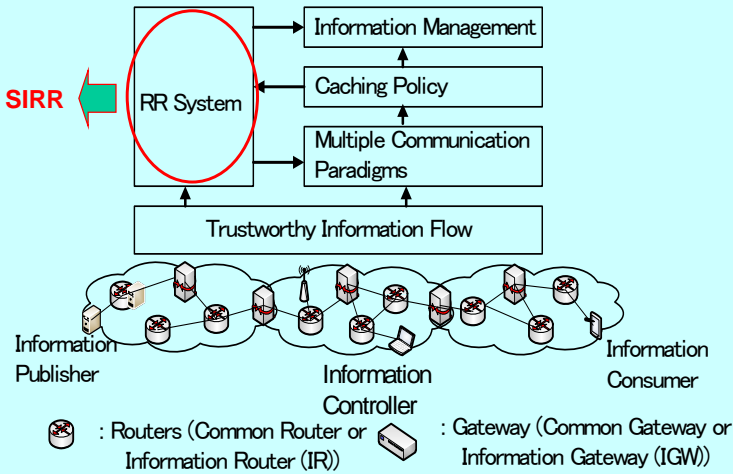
Information Management

Caching Policy

SIRR

RR System

Multiple Communication Paradigms

Trustworthy Information Flow

Information Publisher

Information Controller

Information Consumer

: Routers (Common Router or Information Router (IR))

: Gateway (Common Gateway or Information Gateway (IGW))